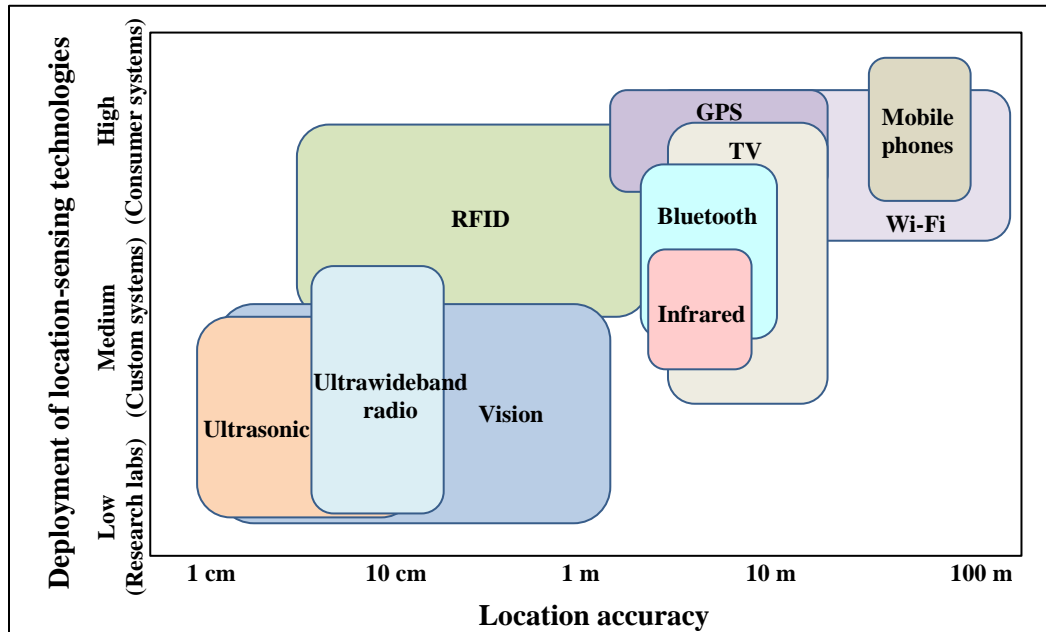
Deployment of location-sensing technologies

High (Consumer systems)

Medium (Custom systems)

Low (Research labs)

GPS

Mobile phones

TV

RFID

Bluetooth

Wi-Fi

Infrared

Ultrawideband radio

Vision

Ultrasonic

1 cm

10 cm

1 m

10 m

100 m

Location accuracy